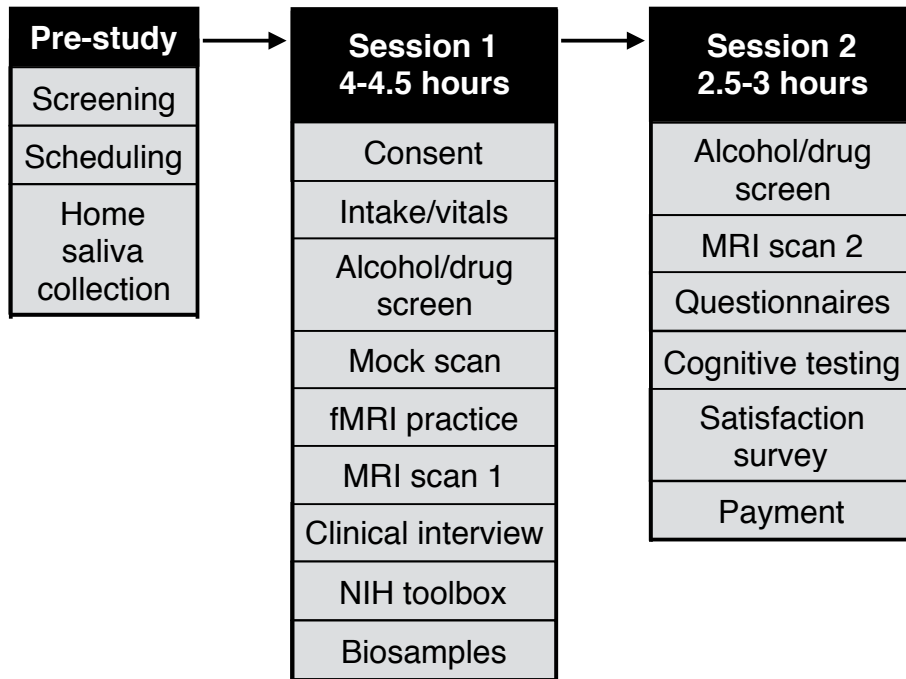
Pre-study
Screening
Scheduling
Home saliva collection

Session 1
4-4.5 hours
Consent
Intake/vitals
Alcohol/drug screen
Mock scan
fMRI practice
MRI scan 1
Clinical interview
NIH toolbox
Biosamples

Session 2
2.5-3 hours
Alcohol/drug screen
MRI scan 2
Questionnaires
Cognitive testing
Satisfaction survey
Payment